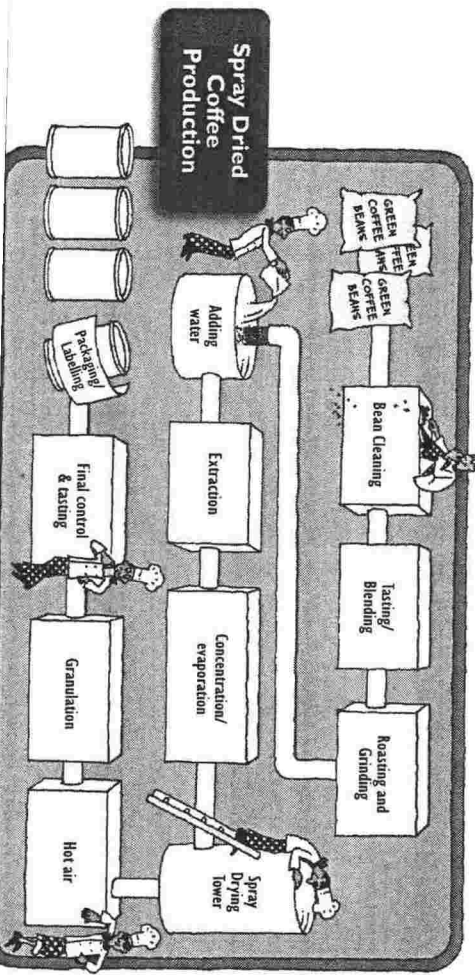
Spray Dried Coffee Production

GREEN COFFEE BEANS

GREEN COFFEE BEANS

GREEN COFFEE BEANS

Bean Cleaning

Tasting/ Blending

Roasting and Grinding

Adding water

Extraction

Concentration/ evaporation

Spray Drying Tower

Packaging/ Labeling

Final control & tasting

Granulation

Hot air